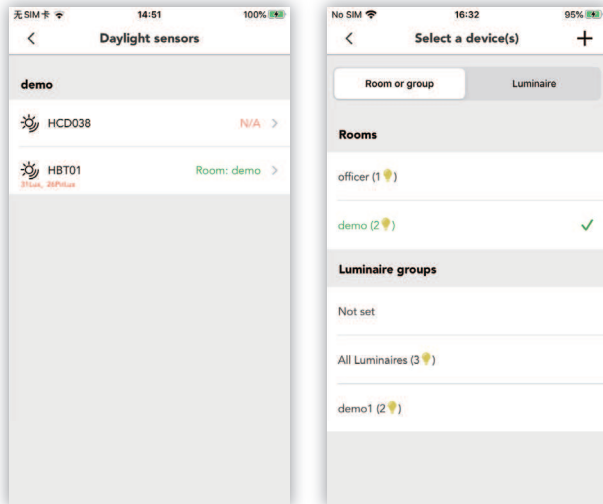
无SIM卡 14:51 100%

<

Daylight sensors

demo

HCD038

N/A >

HBT01

31Lux, 28PitLux

Room: demo >

No SIM 16:32 95%

<

Select a device(s)

+

Room or group

Luminaire

Rooms

officer (1)

demo (2) ✓

Luminaire groups

Not set

All Luminaires (3)

demo1 (2)